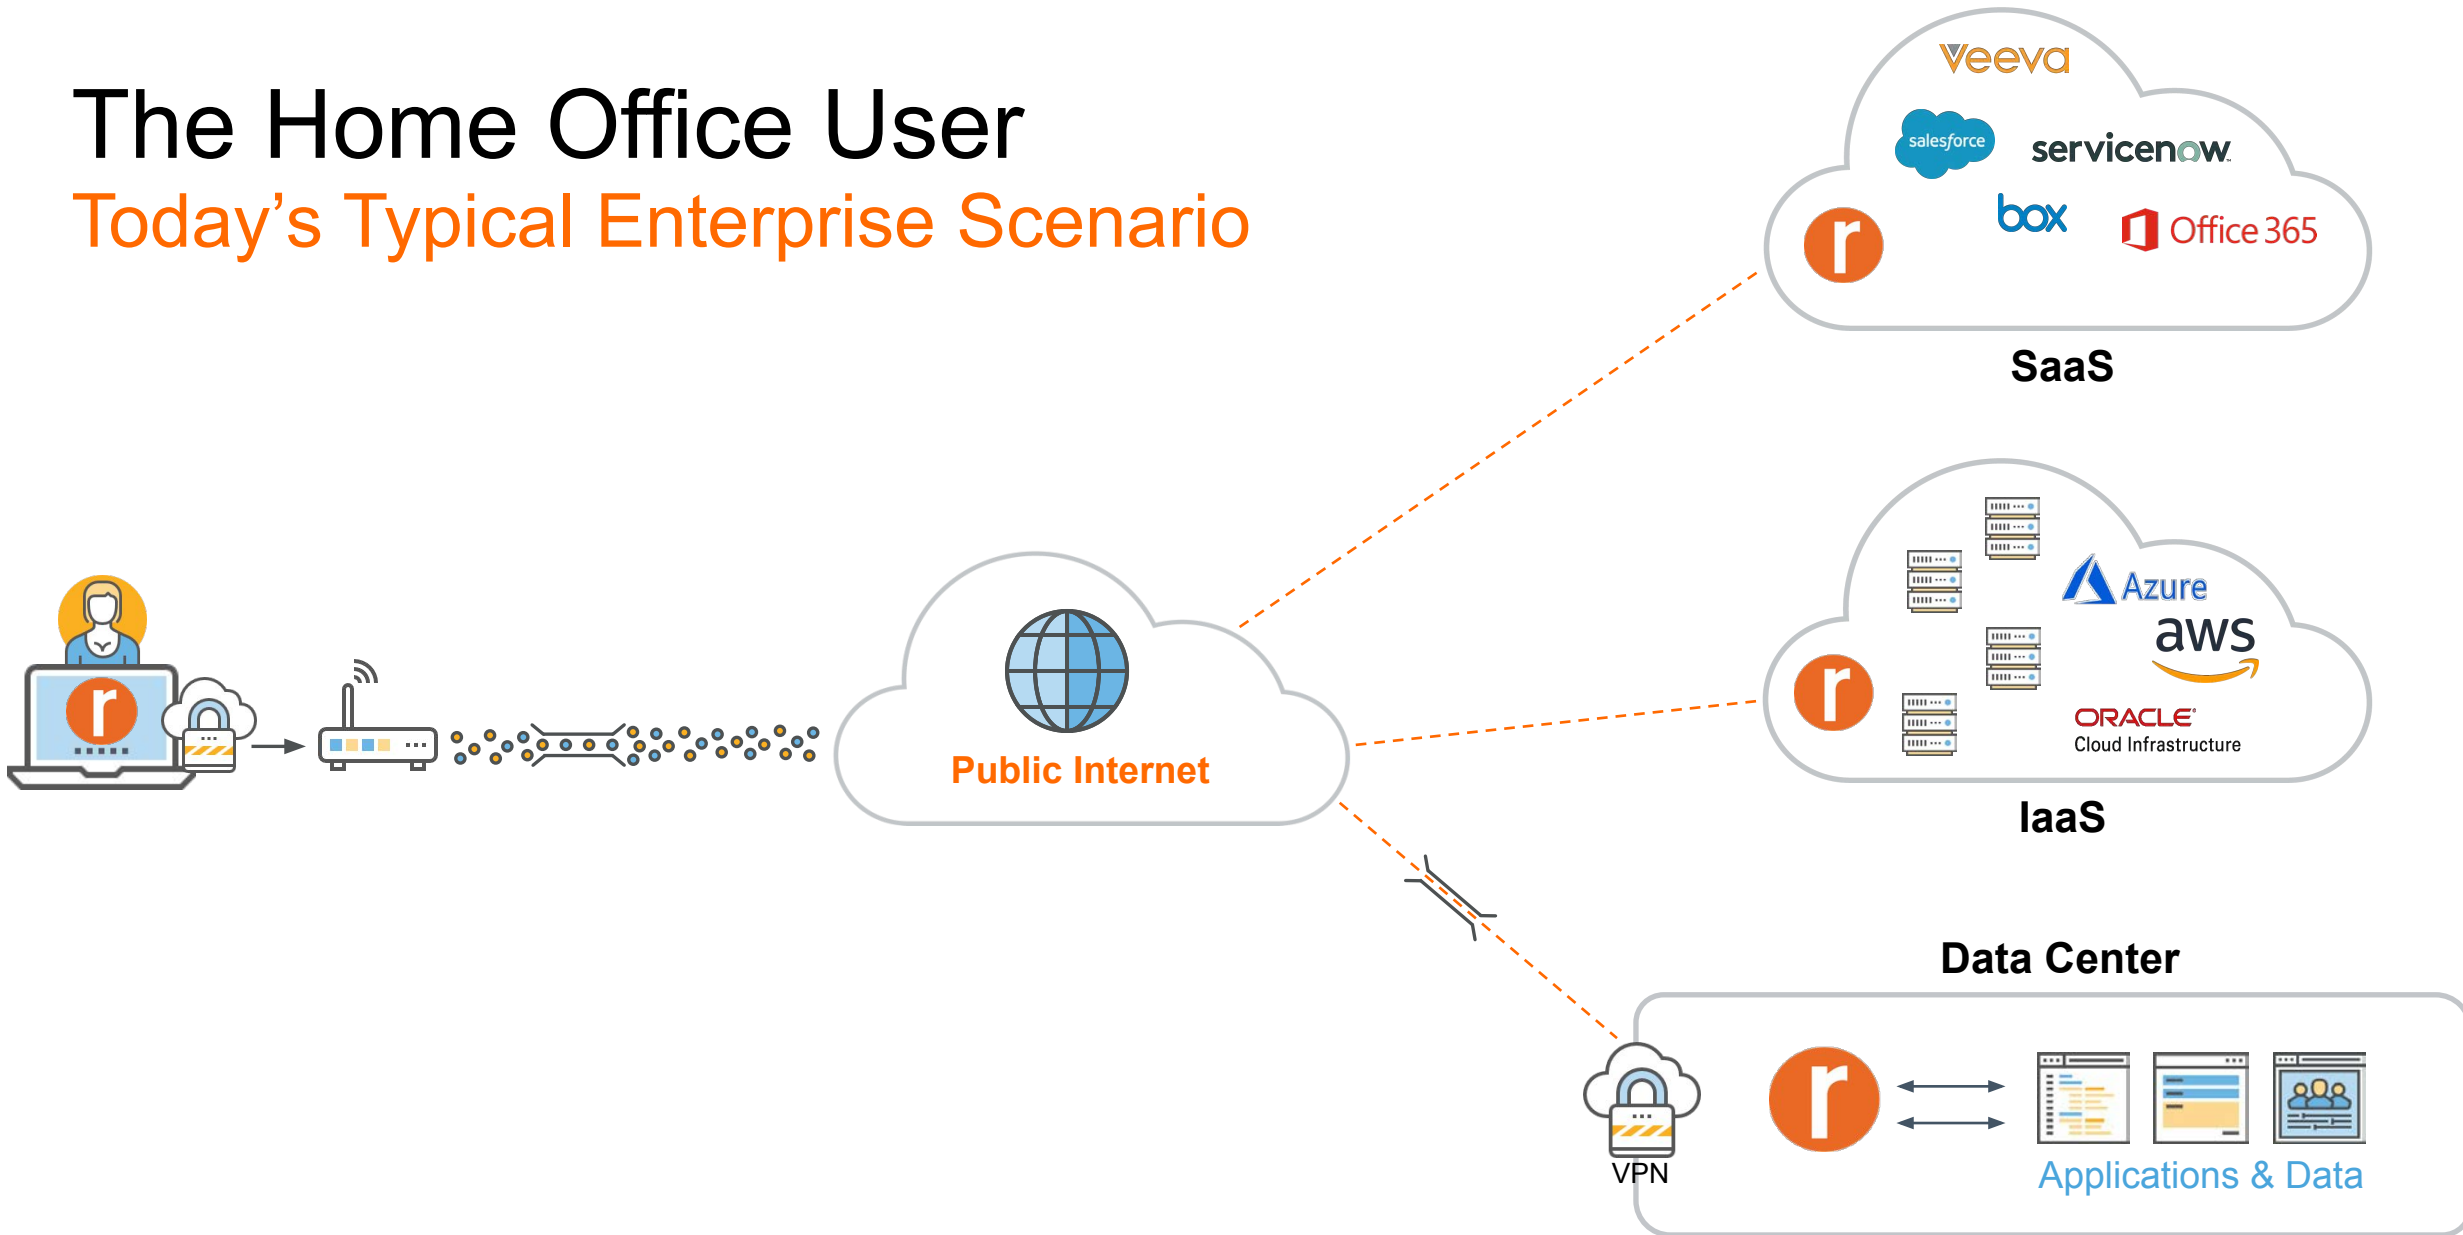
The Home Office User
Today’s Typical Enterprise Scenario

Veeva
salesforce
servicenow
box
Office 365
r
SaaS

r
Azure
aws
ORACLE
Cloud Infrastructure
IaaS

r

Public Internet

Data Center
VPN
r
Applications & Data